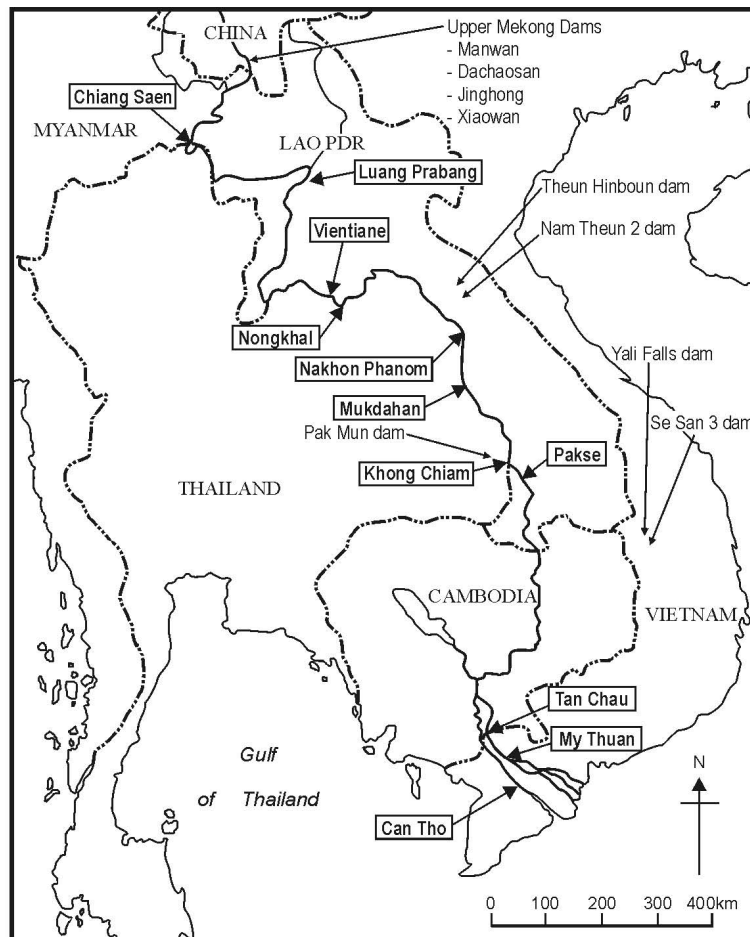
CHINA
Upper Mekong Dams
- Manwan
- Dachaosan
- Jinghong
- Xiaowan
Chiang Saen
MYANMAR
LAO PDR
Luang Prabang
Theun Hinboun dam
Nam Theun 2 dam
Vientiane
Nongkhai
Nakhon Phanom
Yali Falls dam
Mukdahan
Se San 3 dam
Pak Mun dam
Khong Chiam
Pakse
THAILAND
CAMBODIA
VIETNAM
Tan Chau
My Thuan
Gulf
of Thailand
Can Tho
N
0 100 200 300 400km